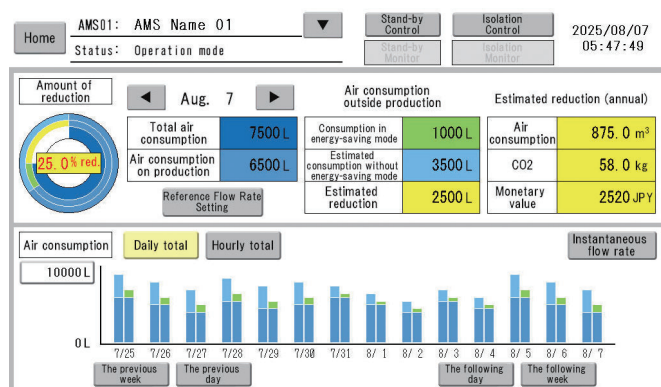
Home

AMS01: AMS Name 01

Status: Operation mode

▼

Stand-by Control

Stand-by Monitor

Isolation Control

Isolation Monitor

2025/08/07
05:47:49

Amount of reduction

25.0% red.

◀ Aug. 7 ▶

| Total air consumption | 7500 L |
|---|---|
| Air consumption on production | 6500 L |

Reference Flow Rate Setting

Air consumption outside production

| Consumption in energy-saving mode | 1000 L |
|---|---|
| Estimated consumption without energy-saving mode | 3500 L |
| Estimated reduction | 2500 L |

Estimated reduction (annual)

| Air consumption | 875.0 $m^3$ |
|---|---|
| CO2 | 58.0 kg |
| Monetary value | 2520 JPY |

Air consumption

Daily total

Hourly total

Instantaneous flow rate

10000 L

0 L

7/25 7/26 7/27 7/28 7/29 7/30 7/31 8/ 1 8/ 2 8/ 3 8/ 4 8/ 5 8/ 6 8/ 7

The previous week

The previous day

The following day

The following week